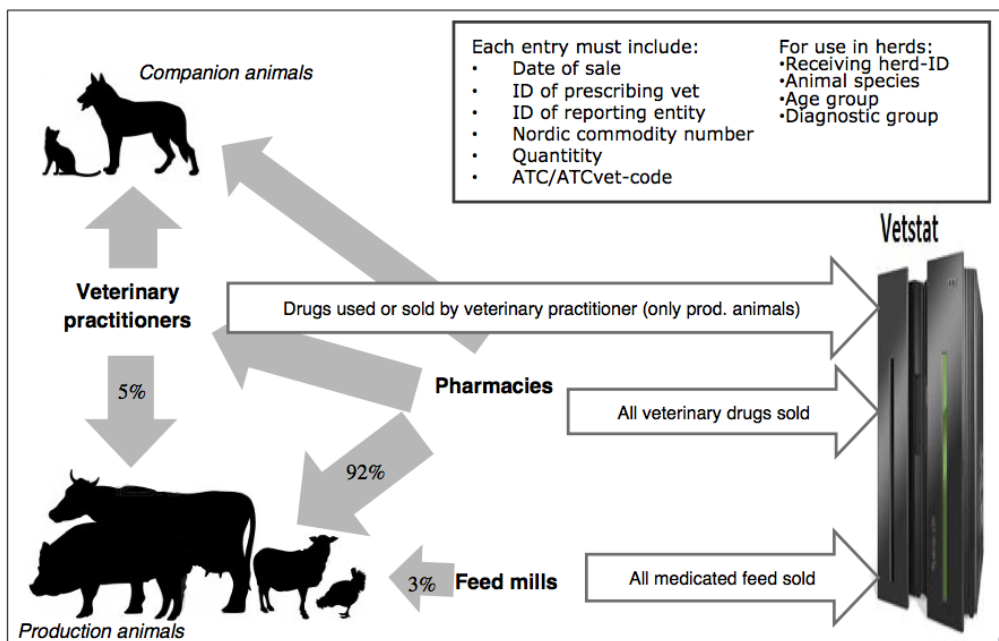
Companion animals

Each entry must include:
- Date of sale
- ID of prescribing vet
- ID of reporting entity
- Nordic commodity number
- Quantitity
- ATC/ATCvet-code

For use in herds:
•Receiving herd-ID
•Animal species
•Age group
•Diagnostic group

Vetstat

Veterinary practitioners

Drugs used or sold by veterinary practitioner (only prod. animals)

5%

Pharmacies

All veterinary drugs sold

92%

3%

Feed mills

All medicated feed sold

Production animals